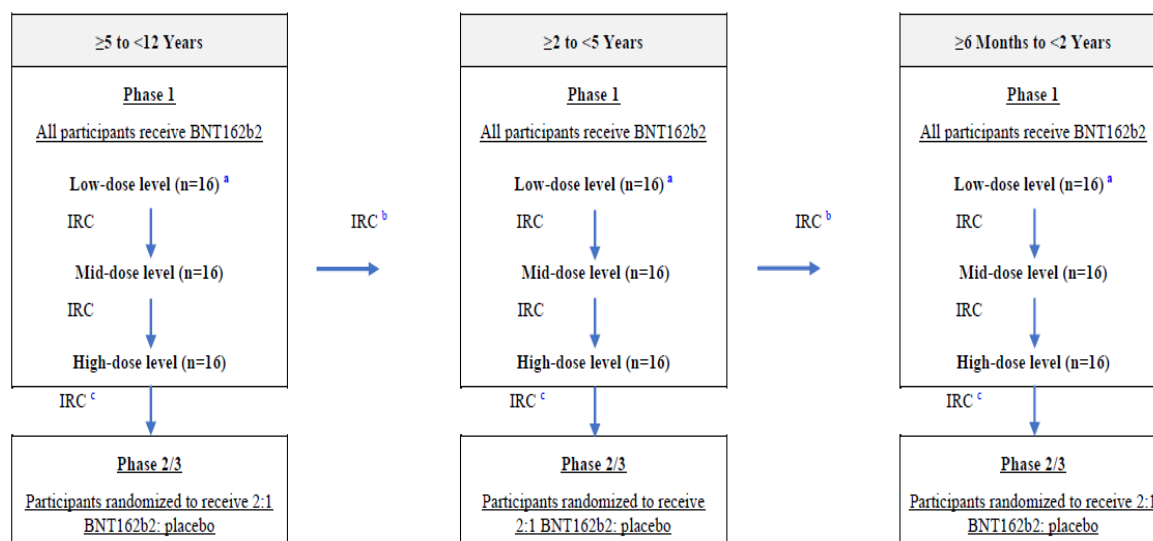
≥5 to <12 Years

Phase 1

All participants receive BNT162b2

Low-dose level (n=16) $^{a}$

IRC

Mid-dose level (n=16)

IRC

High-dose level (n=16)

IRC $^{c}$

Phase 2/3

Participants randomized to receive 2:1 BNT162b2: placebo

IRC $^{b}$

≥2 to <5 Years

Phase 1

All participants receive BNT162b2

Low-dose level (n=16) $^{a}$

IRC

Mid-dose level (n=16)

IRC

High-dose level (n=16)

IRC $^{c}$

Phase 2/3

Participants randomized to receive 2:1 BNT162b2: placebo

IRC $^{b}$

≥6 Months to <2 Years

Phase 1

All participants receive BNT162b2

Low-dose level (n=16) $^{a}$

IRC

Mid-dose level (n=16)

IRC

High-dose level (n=16)

IRC $^{c}$

Phase 2/3

Participants randomized to receive 2:1 BNT162b2: placebo